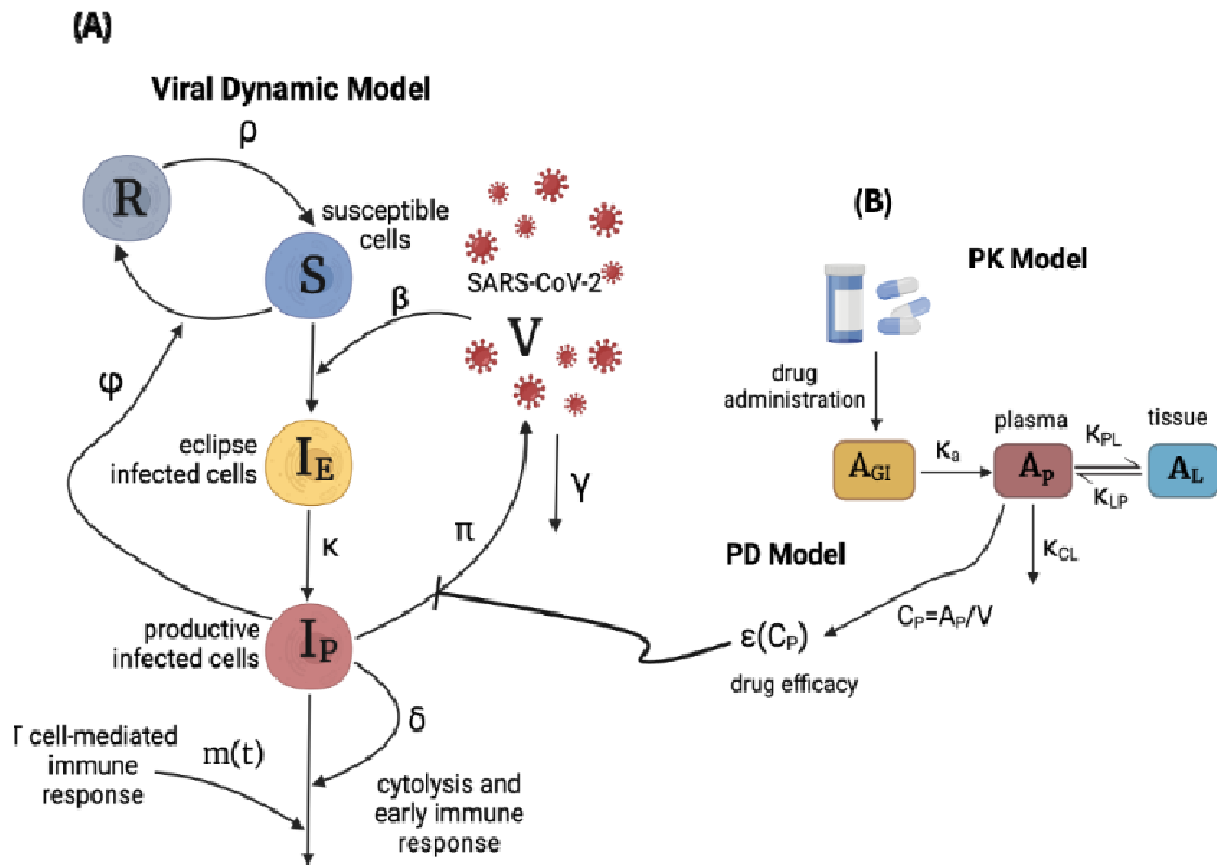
(A)

Viral Dynamic Model

ρ

R

susceptible cells

S

SARS-CoV-2

β

V

φ

eclipse infected cells

$I_E$

γ

κ

π

productive infected cells

$I_P$

δ

T cell-mediated immune response

m(t)

cytolysis and early immune response

(B)

PK Model

drug administration

plasma

tissue

$A_{GI}$

$K_a$

$A_P$

$K_{PL}$

$K_{LP}$

$A_L$

PD Model

$K_{CL}$

$C_P=A_P/V$

$\varepsilon(C_P)$

drug efficacy